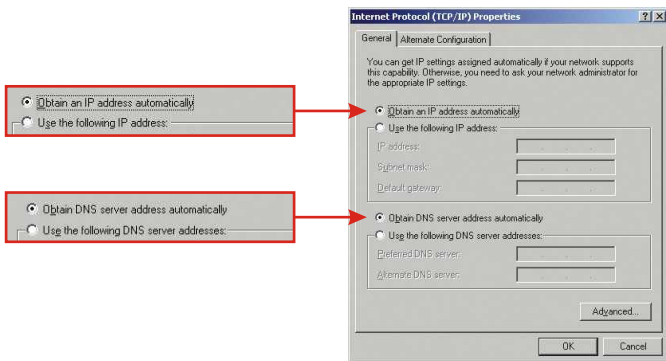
Obtain an IP address automatically
Use the following IP address:

Obtain DNS server address automatically
Use the following DNS server addresses:

Internet Protocol (TCP/IP) Properties ? X

General Alternate Configuration

You can get IP settings assigned automatically if your network supports this capability. Otherwise, you need to ask your network administrator for the appropriate IP settings.

Obtain an IP address automatically
Use the following IP address:
IP address:
Subnet mask:
Default gateway:

Obtain DNS server address automatically
Use the following DNS server addresses:
Preferred DNS server:
Alternate DNS server:

Advanced...

OK Cancel